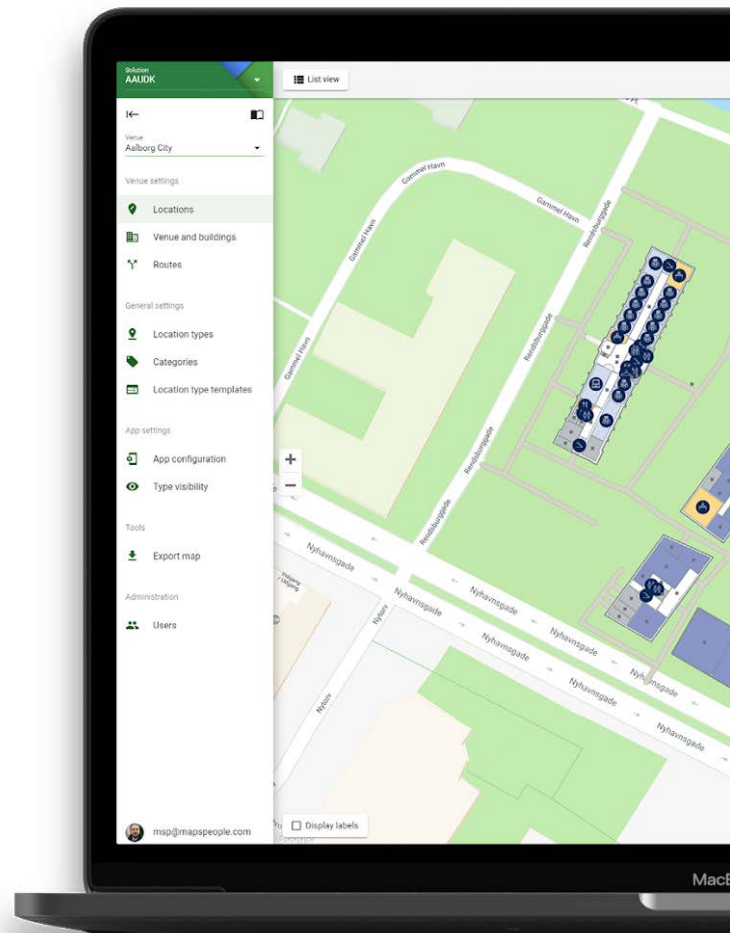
Solution
AAUDK

Venue
Aalborg City

Venue settings

Locations

Venue and buildings

Routes

General settings

Location types

Categories

Location type templates

App settings

App configuration

Type visibility

Tools

Export map

Administration

Users

msp@mapspeople.com

List view

Gammel Havn

Gammel Havn

Gammel Havn

Gammel Havn

Rendsburggade

Rendsburggade

Rendsburggade

Rendsburggade

Nyhavnsgade

Nyhavnsgade

Nyhavnsgade

Nyhavnsgade

Nyhavnsgade

Nyhavnsgade

Nyhavnsgade

Nyhavnsgade

Nytorv

Nytorv

Indgang / Udgang

+

−

Display labels

MacB